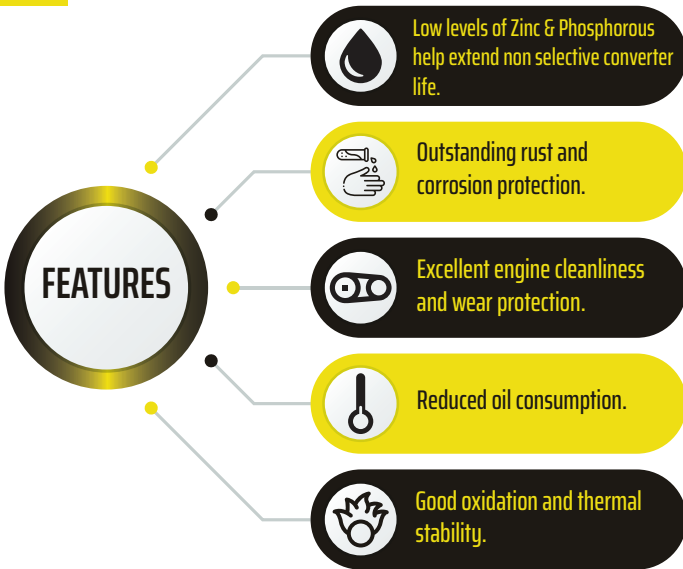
FEATURES

Low levels of Zinc & Phosphorous help extend non selective converter life.

Outstanding rust and corrosion protection.

Excellent engine cleanliness and wear protection.

Reduced oil consumption.

Good oxidation and thermal stability.